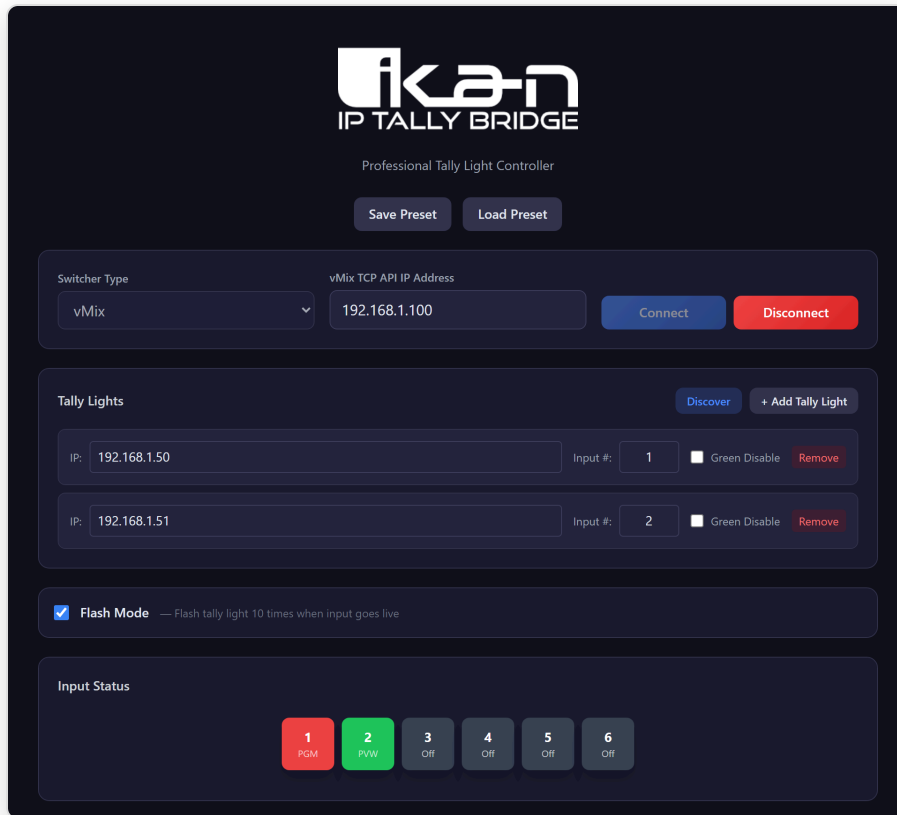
ikan
IP TALLY BRIDGE

Professional Tally Light Controller

Save Preset
Load Preset

Switcher Type
vMix
vMix TCP API IP Address
192.168.1.100
Connect
Disconnect

Tally Lights
Discover
+ Add Tally Light

IP: 192.168.1.50
Input #: 1
Green Disable
Remove

IP: 192.168.1.51
Input #: 2
Green Disable
Remove

Flash Mode — Flash tally light 10 times when input goes live

Input Status

1 PGM
2 PVW
3 Off
4 Off
5 Off
6 Off